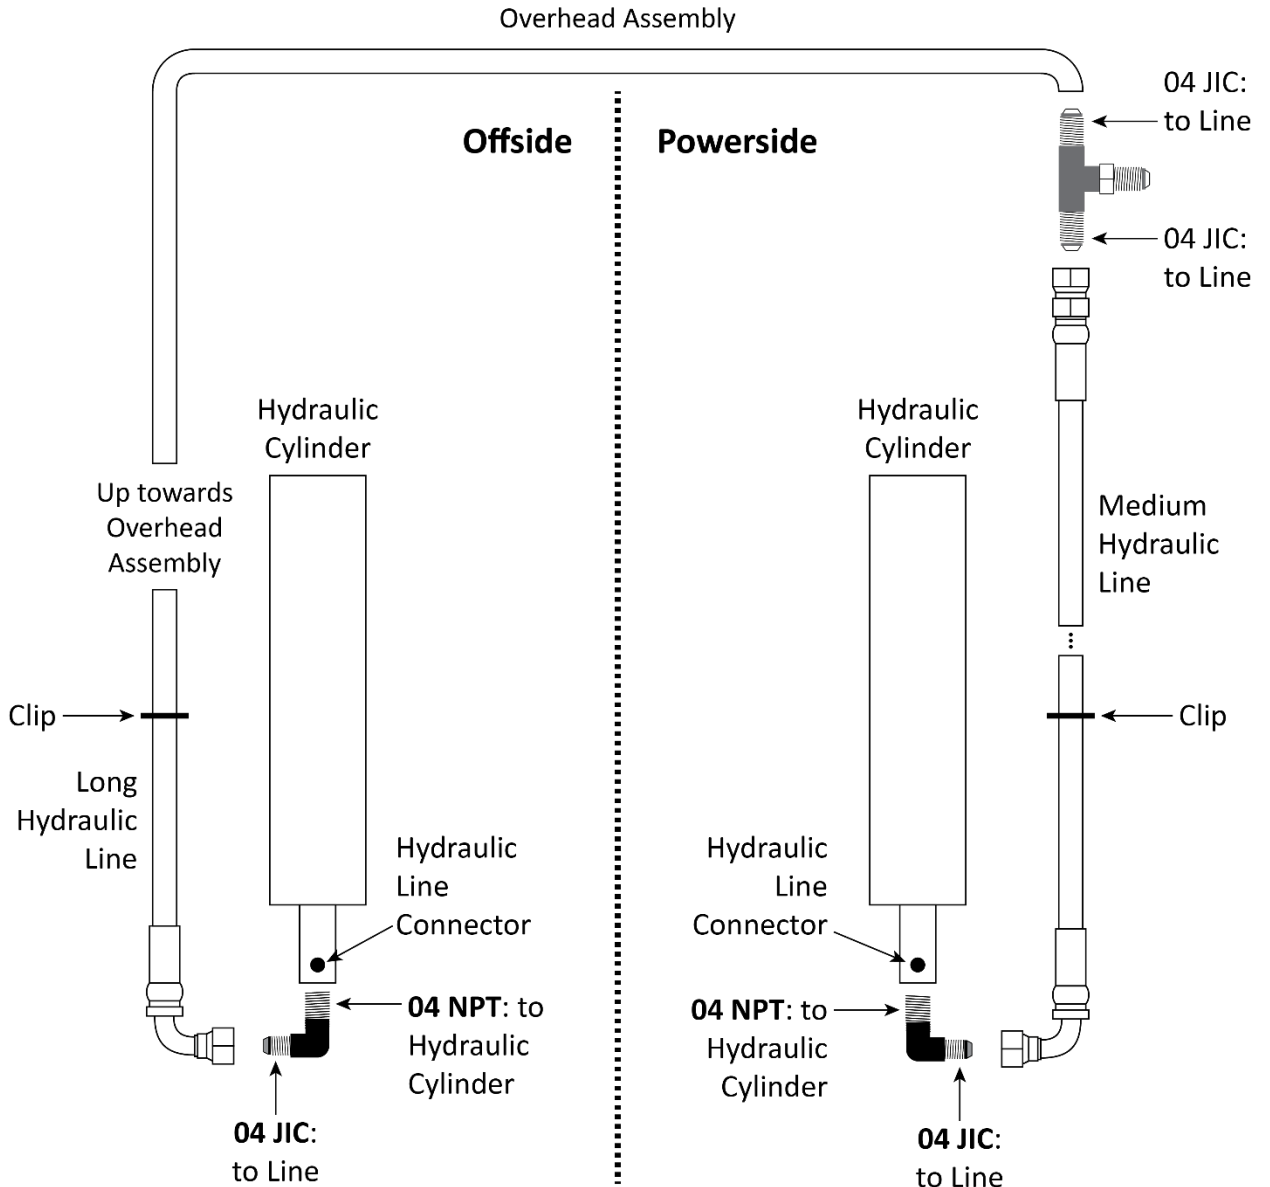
Overhead Assembly

Offside

Powerside

04 JIC: to Line

04 JIC: to Line

Hydraulic Cylinder

Up towards Overhead Assembly

Clip

Long Hydraulic Line

Hydraulic Line Connector

**04 NPT**: to Hydraulic Cylinder

**04 JIC**: to Line

Hydraulic Cylinder

Medium Hydraulic Line

Clip

Hydraulic Line Connector

**04 NPT**: to Hydraulic Cylinder

**04 JIC**: to Line